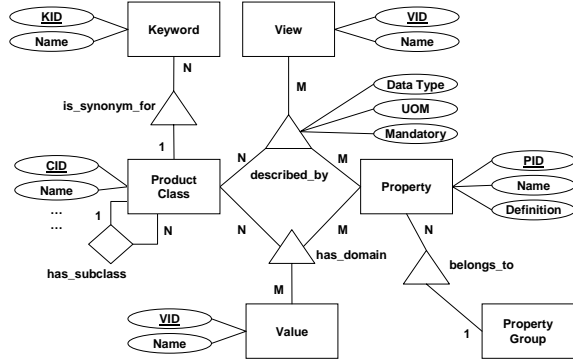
KID
Name
Keyword
View
VID
Name
N
M
Data Type
is_synonym_for
UOM
Mandatory
1
CID
N
described_by
M
PID
Product Class
Property
Name
Name
Definition
...
...
1
N
N
M
N
has_domain
has_subclass
belongs_to
M
VID
Value
Property Group
1
Name